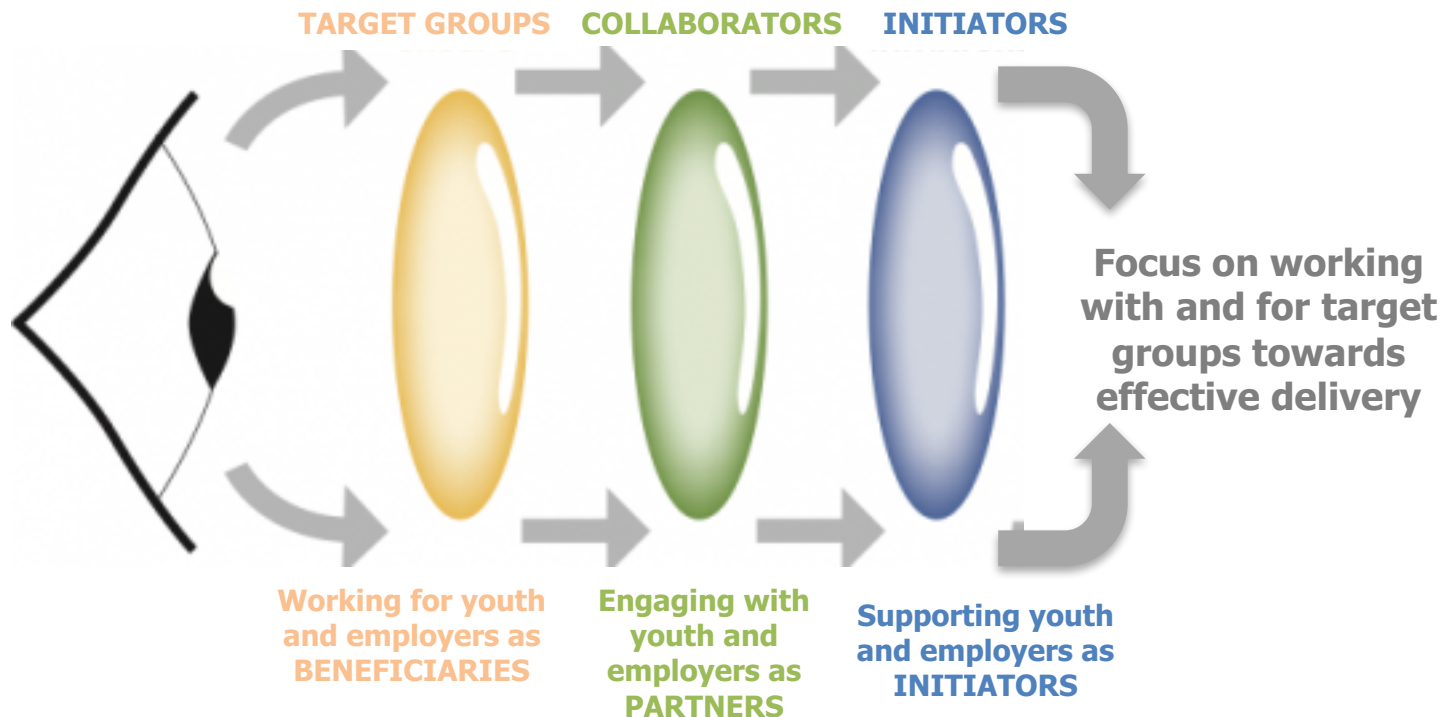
TARGET GROUPS

COLLABORATORS

INITIATORS

Focus on working with and for target groups towards effective delivery

Working for youth and employers as BENEFICIARIES

Engaging with youth and employers as PARTNERS

Supporting youth and employers as INITIATORS